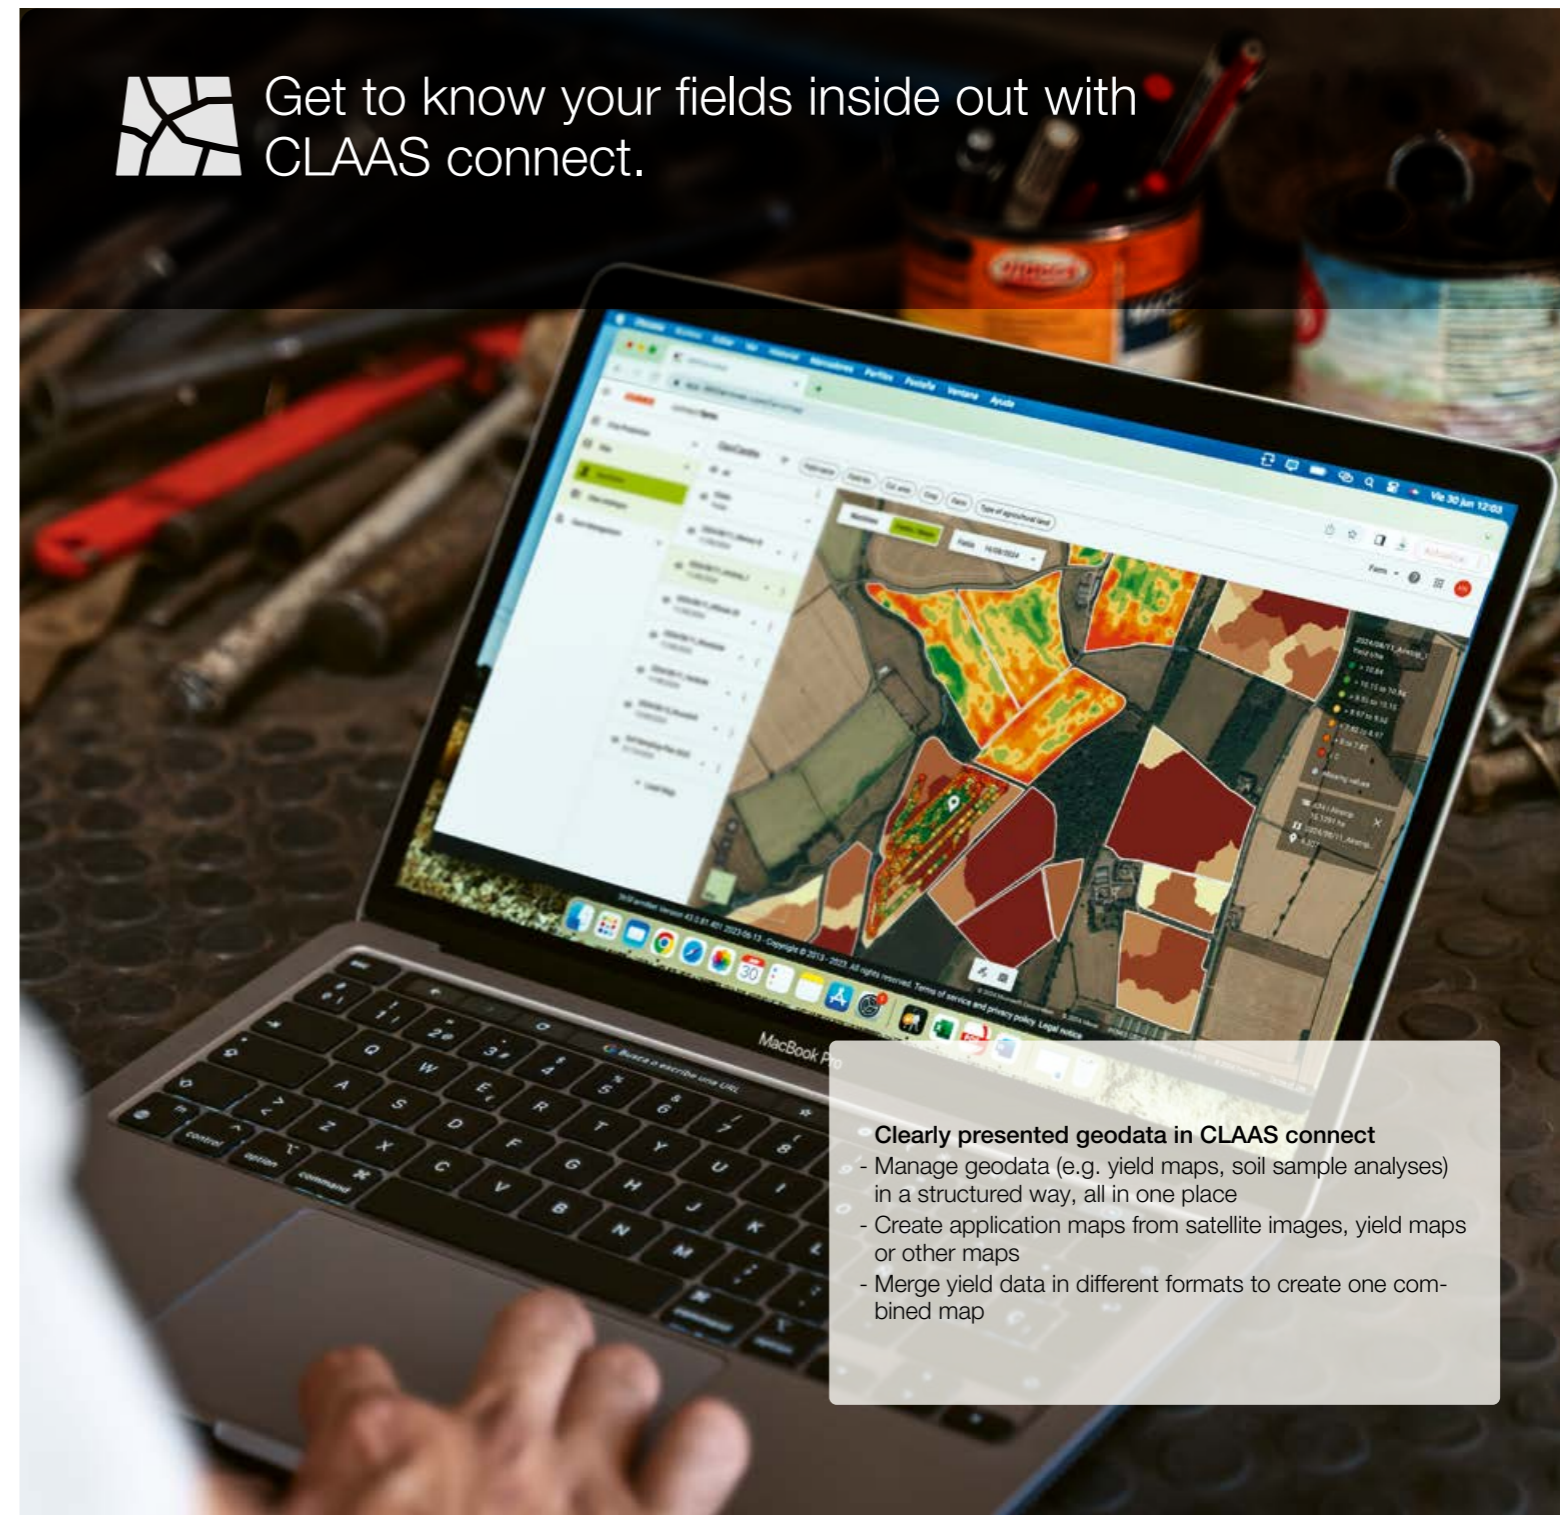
Get to know your fields inside out with CLAAS connect.

MacBook Pro

Clearly presented geodata in CLAAS connect
- Manage geodata (e.g. yield maps, soil sample analyses) in a structured way, all in one place
- Create application maps from satellite images, yield maps or other maps
- Merge yield data in different formats to create one combined map